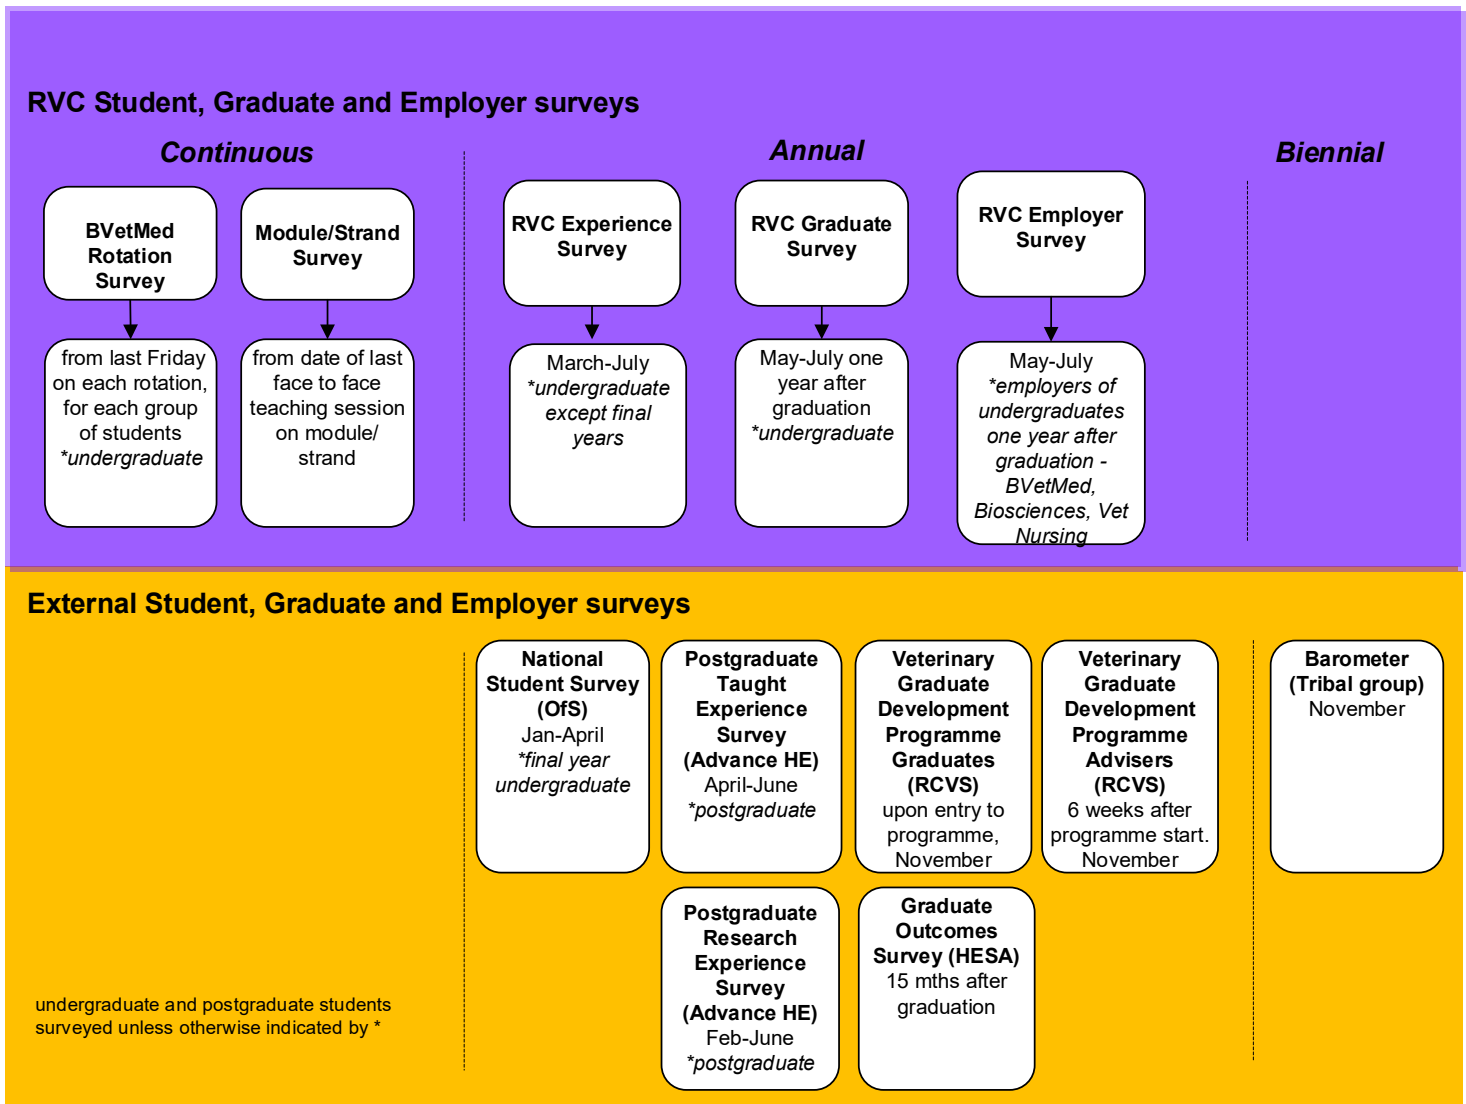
RVC Student, Graduate and Employer surveys

Continuous

BVetMed Rotation Survey

from last Friday on each rotation, for each group of students *undergraduate

Module/Strand Survey

from date of last face to face teaching session on module/ strand

Annual

RVC Experience Survey

March-July *undergraduate except final years

RVC Graduate Survey

May-July one year after graduation *undergraduate

RVC Employer Survey

May-July *employers of undergraduates one year after graduation - BVetMed, Biosciences, Vet Nursing

Biennial

External Student, Graduate and Employer surveys

National Student Survey (OfS) Jan-April *final year undergraduate

Postgraduate Taught Experience Survey (Advance HE) April-June *postgraduate

Veterinary Graduate Development Programme Graduates (RCVS) upon entry to programme, November

Veterinary Graduate Development Programme Advisers (RCVS) 6 weeks after programme start. November

Barometer (Tribal group) November

Postgraduate Research Experience Survey (Advance HE) Feb-June *postgraduate

Graduate Outcomes Survey (HESA) 15 mths after graduation

undergraduate and postgraduate students surveyed unless otherwise indicated by *